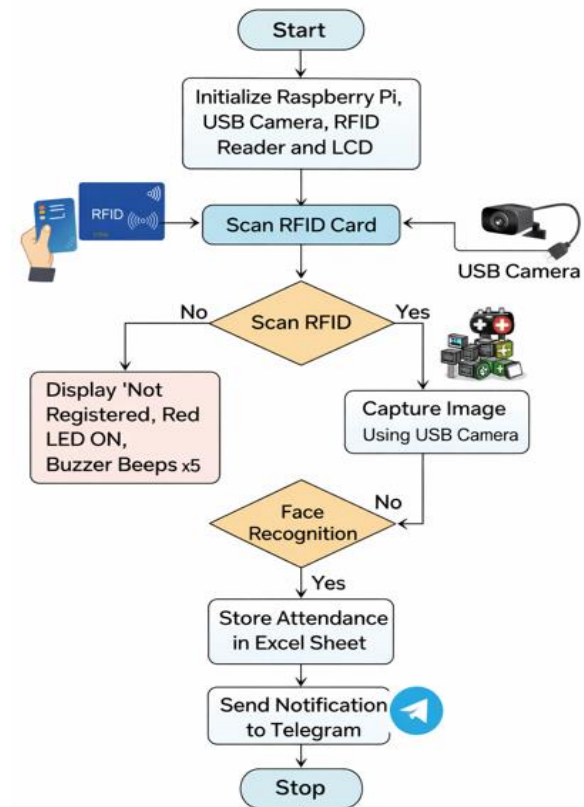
Start

Initialize Raspberry Pi, USB Camera, RFID Reader and LCD

RFID

Scan RFID Card

USB Camera

No

Scan RFID

Yes

Display 'Not Registered, Red LED ON, Buzzer Beeps x5

Capture Image Using USB Camera

No

Face Recognition

Yes

Store Attendance in Excel Sheet

Send Notification to Telegram

Stop